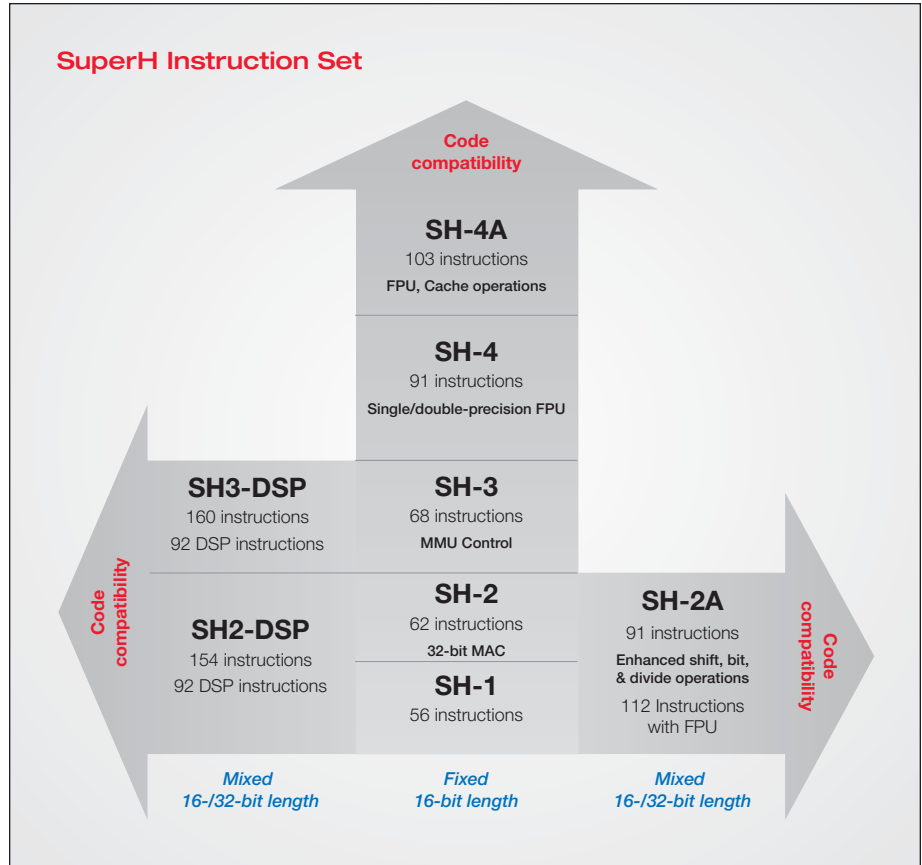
SuperH Instruction Set

Code compatibility

SH-4A
103 instructions
FPU, Cache operations

SH-4
91 instructions
Single/double-precision FPU

SH3-DSP
160 instructions
92 DSP instructions

SH-3
68 instructions
MMU Control

Code compatibility

SH2-DSP
154 instructions
92 DSP instructions

SH-2
62 instructions
32-bit MAC

SH-1
56 instructions

SH-2A
91 instructions
Enhanced shift, bit, & divide operations
112 Instructions with FPU

Code compatibility

Mixed
16-/32-bit length

Fixed
16-bit length

Mixed
16-/32-bit length